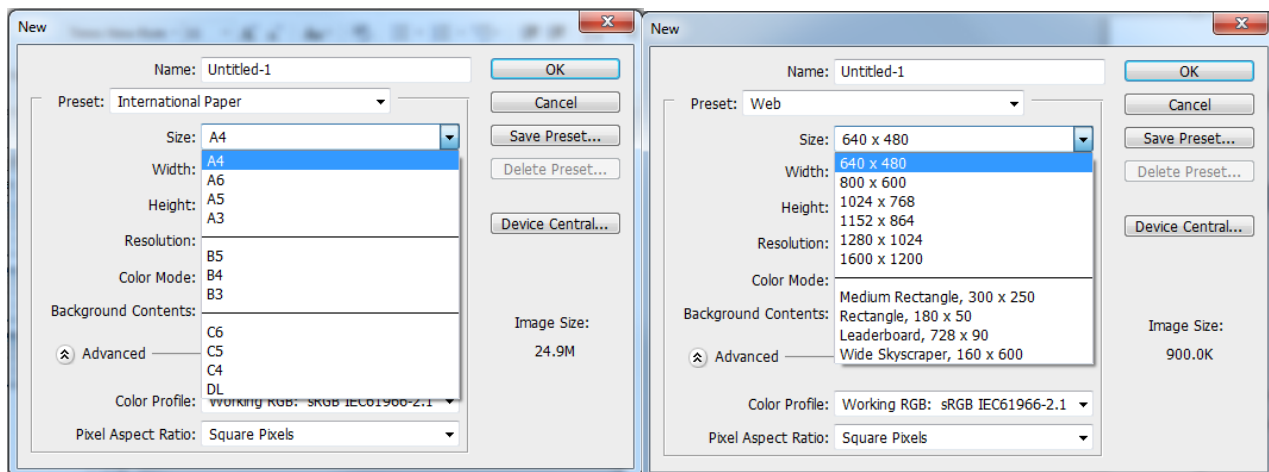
New

Name: Untitled-1

Preset: International Paper

Size: A4

A4
A6
A5
A3

B5
B4
B3

C6
C5
C4
DL

Width:

Height:

Resolution:

Color Mode:

Background Contents:

Advanced

Color Profile: Working RGB: sRGB IEC61966-2.1

Pixel Aspect Ratio: Square Pixels

OK

Cancel

Save Preset...

Delete Preset...

Device Central...

Image Size:

24.9M

New

Name: Untitled-1

Preset: Web

Size: 640 x 480

640 x 480
800 x 600
1024 x 768
1152 x 864
1280 x 1024
1600 x 1200

Medium Rectangle, 300 x 250
Rectangle, 180 x 50
Leaderboard, 728 x 90
Wide Skyscraper, 160 x 600

Width:

Height:

Resolution:

Color Mode:

Background Contents:

Advanced

Color Profile: Working RGB: sRGB IEC61966-2.1

Pixel Aspect Ratio: Square Pixels

OK

Cancel

Save Preset...

Delete Preset...

Device Central...

Image Size:

900.0K